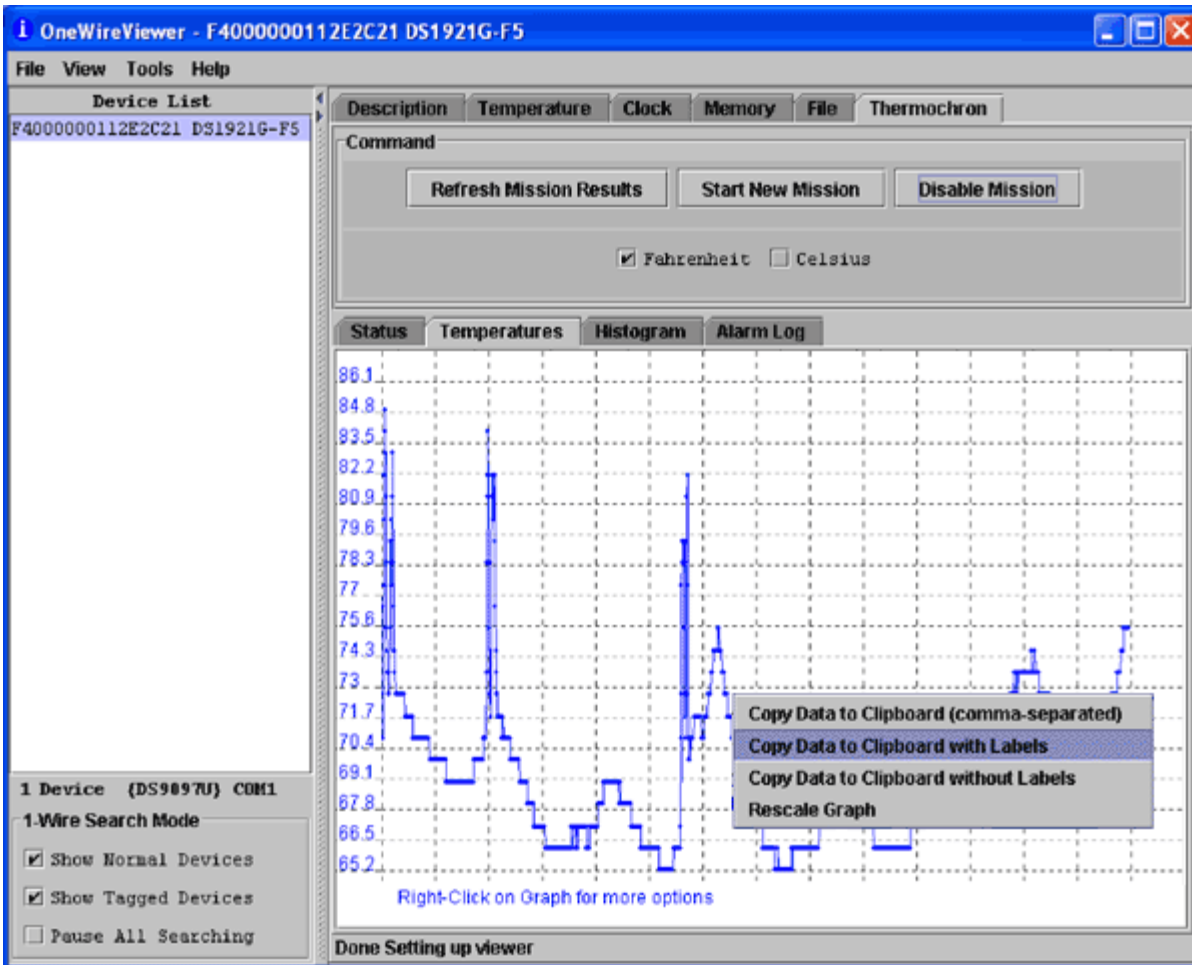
OneWireViewer - F4000000112E2C21 DS1921G-F5

File View Tools Help

Device List

F4000000112E2C21 DS1921G-F5

1 Device {DS9097U} COM1

1-Wire Search Mode

Show Normal Devices

Show Tagged Devices

Pause All Searching

Description Temperature Clock Memory File Thermochron

Command

Refresh Mission Results Start New Mission Disable Mission

Fahrenheit Celsius

Status Temperatures Histogram Alarm Log

86.1
84.8
83.5
82.2
80.9
79.6
78.3
77
75.6
74.3
73
71.7
70.4
69.1
67.8
66.5
65.2

Copy Data to Clipboard (comma-separated)
Copy Data to Clipboard with Labels
Copy Data to Clipboard without Labels
Rescale Graph

Right-Click on Graph for more options

Done Setting up viewer